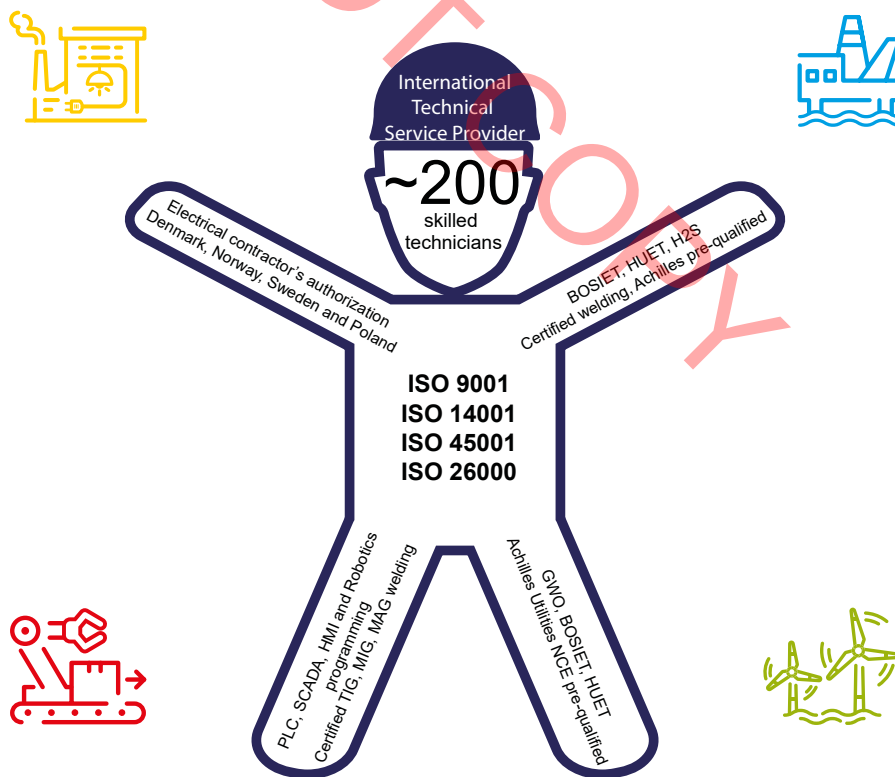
International Technical Service Provider

~200 skilled technicians

Electrical contractor's authorization
Denmark, Norway, Sweden and Poland

BOSIET, HUET, H2S
Certified welding, Achilles pre-qualified

ISO 9001
ISO 14001
ISO 45001
ISO 26000

PLC, SCADA, HMI and Robotics programming
Certified TIG, MIG, MAG welding

GWO, BOSIET, HUET
Achilles Utilities NCE pre-qualified

COPY